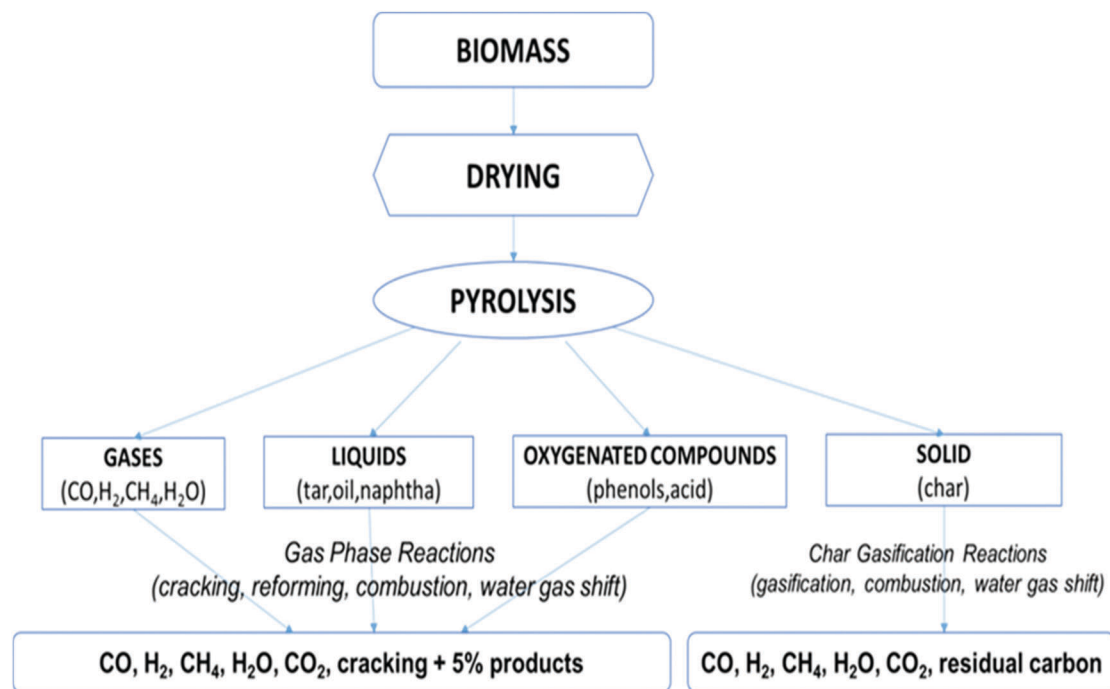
BIOMASS

DRYING

PYROLYSIS

GASES
($CO,H_2,CH_4,H_2O$)

LIQUIDS
(tar,oil,naphtha)

OXYGENATED COMPOUNDS
(phenols,acid)

SOLID
(char)

Gas Phase Reactions
(cracking, reforming, combustion, water gas shift)

Char Gasification Reactions
(gasification, combustion, water gas shift)

$CO$, $H_2$, $CH_4$, $H_2O$, $CO_2$, cracking + 5% products

$CO$, $H_2$, $CH_4$, $H_2O$, $CO_2$, residual carbon